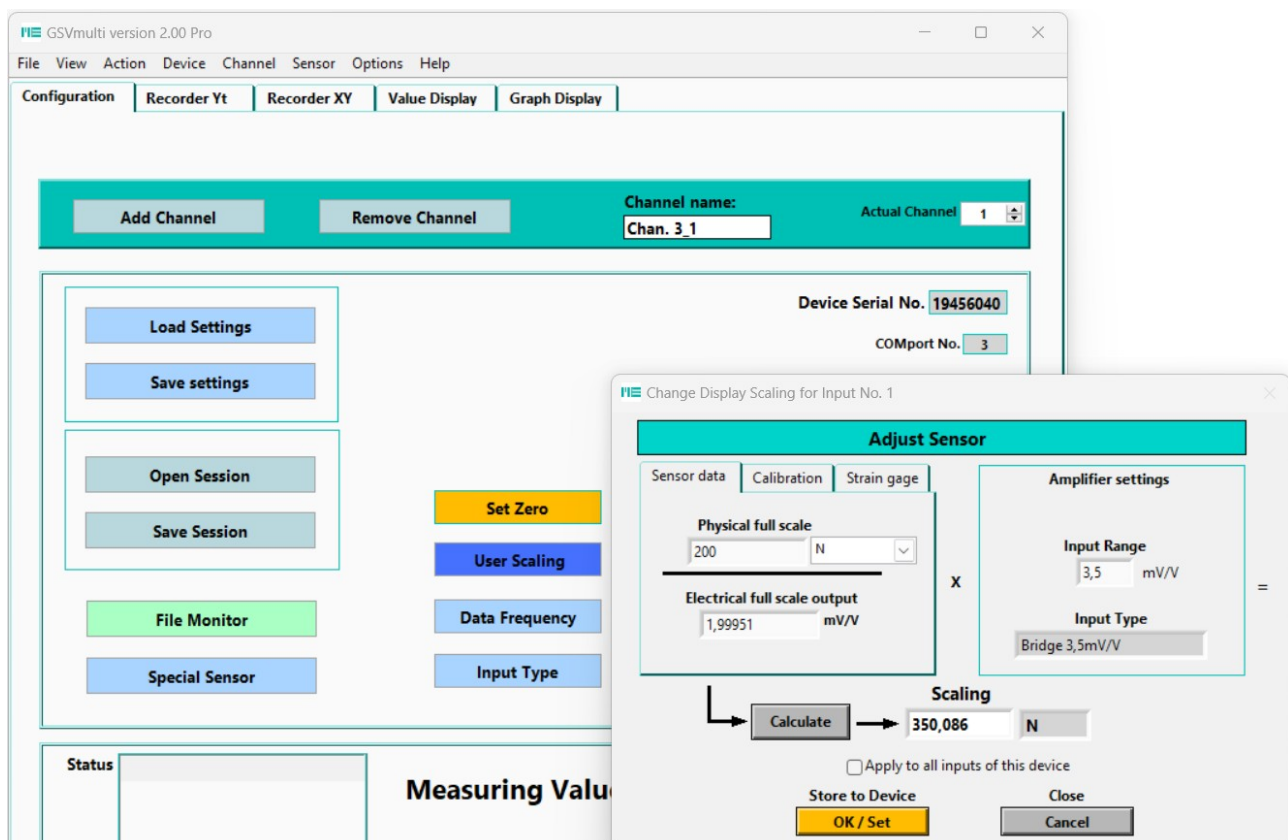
ME GSVmulti version 2.00 Pro

File View Action Device Channel Sensor Options Help

Configuration Recorder Yt Recorder XY Value Display Graph Display

Add Channel Remove Channel Channel name: Chan. 3_1 Actual Channel 1

Load Settings
Save settings

Device Serial No. 19456040
COMport No. 3

Open Session
Save Session

Set Zero
User Scaling

File Monitor
Data Frequency

Special Sensor
Input Type

Status

Measuring Valu

ME Change Display Scaling for Input No. 1

Adjust Sensor

Sensor data Calibration Strain gage

Physical full scale
200 N

Electrical full scale output
1,99951 mV/V

X

Amplifier settings

Input Range
3,5 mV/V

Input Type
Bridge 3,5mV/V

=

Calculate

Scaling
350,086 N

Apply to all inputs of this device

Store to Device
OK / Set

Close
Cancel